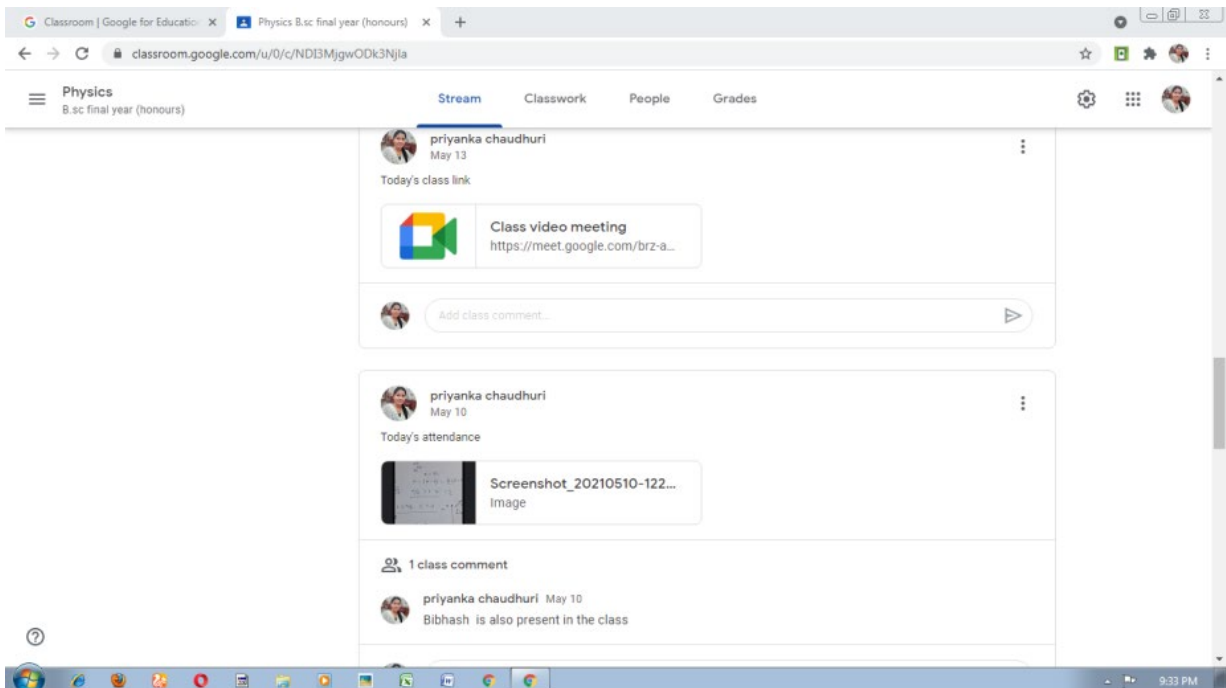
Classroom | Google for Educatio ×
Physics B.sc final year (honours) ×
+

classroom.google.com/u/0/c/NDI3MjgwODk3Njla

Physics
B.sc final year (honours)

Stream
Classwork
People
Grades

priyanka chaudhuri
May 13
Today's class link

Class video meeting
https://meet.google.com/brz-a...

Add class comment...

priyanka chaudhuri
May 10
Today's attendance

Screenshot_20210510-122...
Image

1 class comment

priyanka chaudhuri May 10
Bibhash is also present in the class

9:33 PM